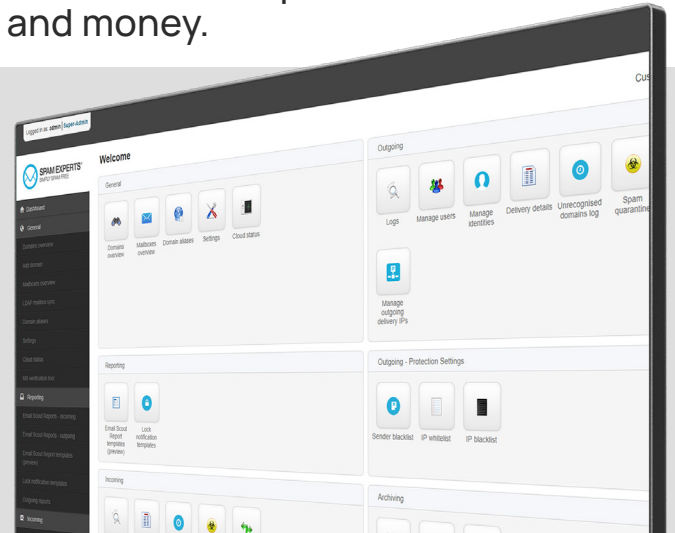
and money.

Cus

Logged in as: admin | Super-Admin

SPAM EXPERTS

Welcome

General

Domains overview

Mailboxes overview

Domain aliases

Settings

Cloud status

Dashboard

General

Reporting

Incoming

Outgoing

Logs

Manage users

Manage identities

Delivery details

Unrecognised domains log

Spam quarantine

Manage outgoing delivery IPs

Reporting

Email Scout Report templates (preview)

Lock notification templates

Outgoing - Protection Settings

Sender blacklist

IP whitelist

IP blacklist

Incoming

Archiving